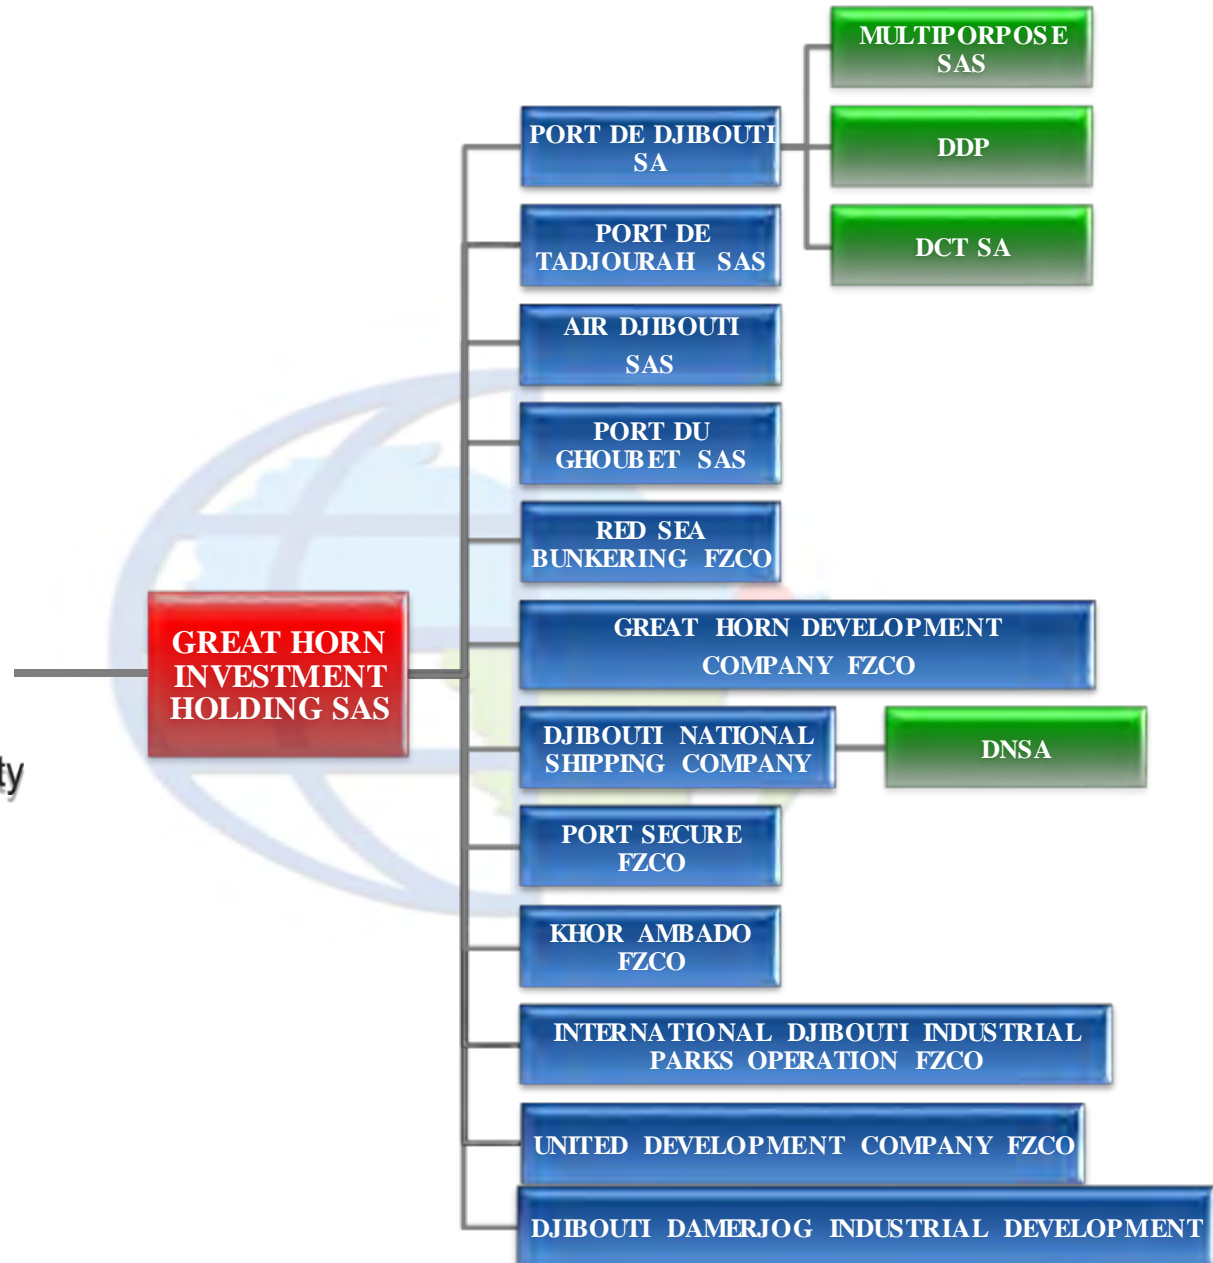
ty

GREAT HORN INVESTMENT HOLDING SAS

PORT DE DJIBOUTI SA

MULTIPORPOSE SAS

DDP

DCT SA

PORT DE TADJOURAH SAS

AIR DJIBOUTI SAS

PORT DU GHOUBET SAS

RED SEA BUNKERING FZCO

GREAT HORN DEVELOPMENT COMPANY FZCO

DJIBOUTI NATIONAL SHIPPING COMPANY

DNSA

PORT SECURE FZCO

KHOR AMBADO FZCO

INTERNATIONAL DJIBOUTI INDUSTRIAL PARKS OPERATION FZCO

UNITED DEVELOPMENT COMPANY FZCO

DJIBOUTI DAMERJOG INDUSTRIAL DEVELOPMENT